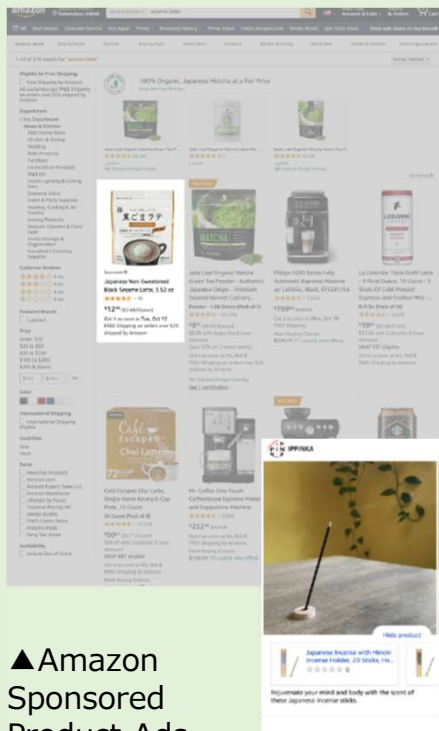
amazon

1-24 of 2 results for "sesame latte"

100% Organic, Japanese Matcha at a Fair Price

Japanese Non Sweetened Black Sesame Latte, 3.52 oz

黒ごまラテ

IPPINKA

Hide product

Japanese Incense with Hinoki Incense Holder, 20 Sticks, Ha...

Rejuvenate your mind and body with the scent of these Japanese incense sticks.

▲Amazon Sponsored Product Ads